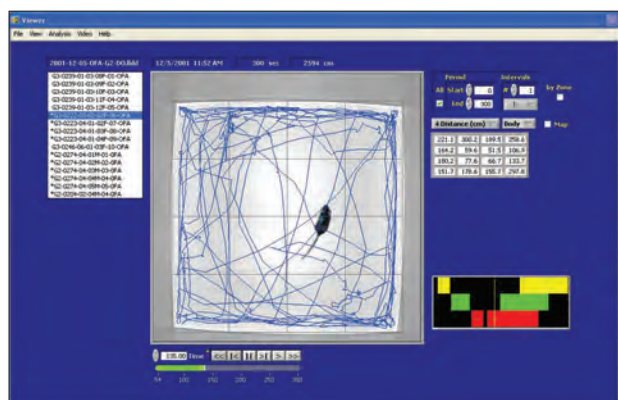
Viewer

File View Analysis Video Help

2001-12-05-OFA-G2-DO.Bdd

12/5/2001 11:52 AM

300 sec

2594 cm

G3-0239-01-03-08F-01-OFA
G3-0239-01-03-09F-02-OFA
G3-0239-01-03-10F-03-OFA
G3-0239-01-03-11F-04-OFA
G3-0239-01-03-12F-05-OFA
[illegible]
*G3-0223-04-01-02F-07-OFA
*G3-0223-04-01-03F-08-OFA
*G3-0223-04-01-04F-09-OFA
G3-0246-06-01-03F-10-OFA
*G2-0274-04-01M-01-OFA
*G2-0274-04-02M-02-OFA
*G2-0274-04-03M-03-OFA
*G2-0274-04-04M-04-OFA
*G2-0274-04-05M-05-OFA
*G2-0256-02-04M-04-OFA

Period

All Start 0

End 300

Intervals

# 1

by Zone

4 Distance (cm)

Body

Map

| 221.1 | 300.2 | 169.5 | 258.6 |
|---|---|---|---|
| 164.2 | 59.6 | 51.5 | 106.9 |
| 180.2 | 77.6 | 66.7 | 133.7 |
| 151.7 | 178.6 | 195.7 | 297.8 |

135.00 Time

<< |< || >| > >>

54 100 150 200 250 300